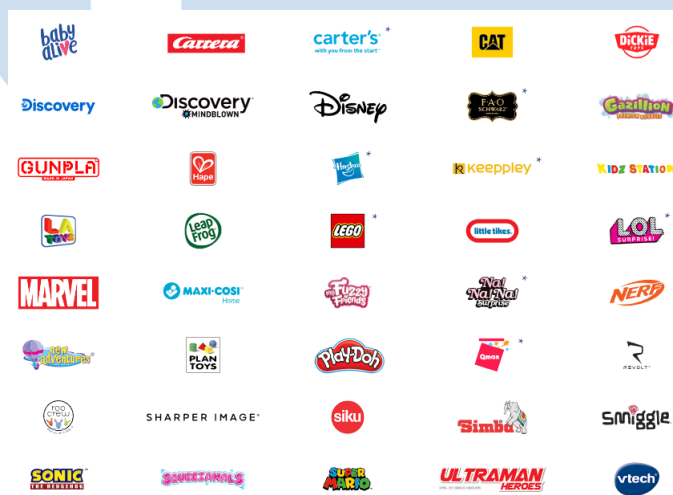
baby alive

Carrera

carter's*
with you from the start

CAT

DICKIE TOYS

Discovery

Discovery MINDBLOWN

Disney

FAO SCHWARZ*

Gazillion

GUNPLA
MADE IN JAPAN

Hape

Hasbro*

keepplay*

KIDZ STATION

LA TOYS

LeapFrog

LEGO*

little tikes

L.O.L. SURPRISE!*

MARVEL

MAXI-COSI Home

My Fuzzy Friends

Na! Na! Na! Surprise*

NERF

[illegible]

PLAN TOYS

Play-Doh

Quax*

REVOLT

roo crew

SHARPER IMAGE

siku

Simba

smiggle

SONIC THE HEDGEHOG

SQUEEZAMALS

SUPER MARIO

ULTRAMAN HEROES

vtech